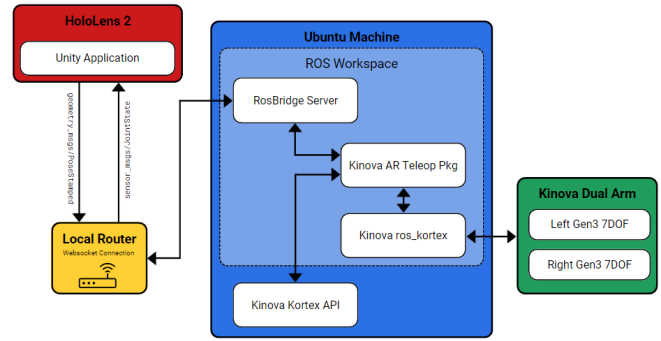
HoloLens 2

Unity Application

geometry_msgs/PoseStamped

sensor_msgs/JointState

Local Router

Websocket Connection

Ubuntu Machine

ROS Workspace

RosBridge Server

Kinova AR Teleop Pkg

Kinova ros_kortex

Kinova Kortex API

Kinova Dual Arm

Left Gen3 7DOF

Right Gen3 7DOF